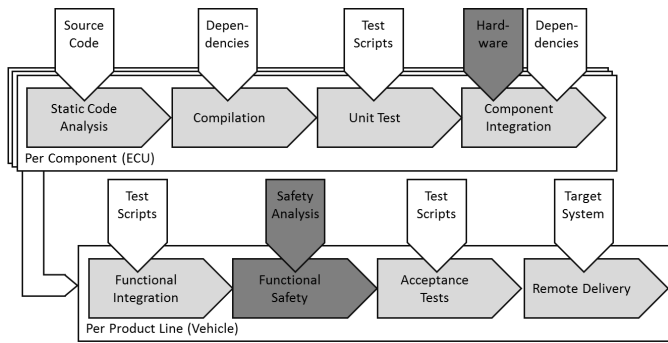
Source Code

Dependencies

Test Scripts

Hardware

Dependencies

Static Code Analysis

Compilation

Unit Test

Component Integration

Per Component (ECU)

Test Scripts

Safety Analysis

Test Scripts

Target System

Functional Integration

Functional Safety

Acceptance Tests

Remote Delivery

Per Product Line (Vehicle)